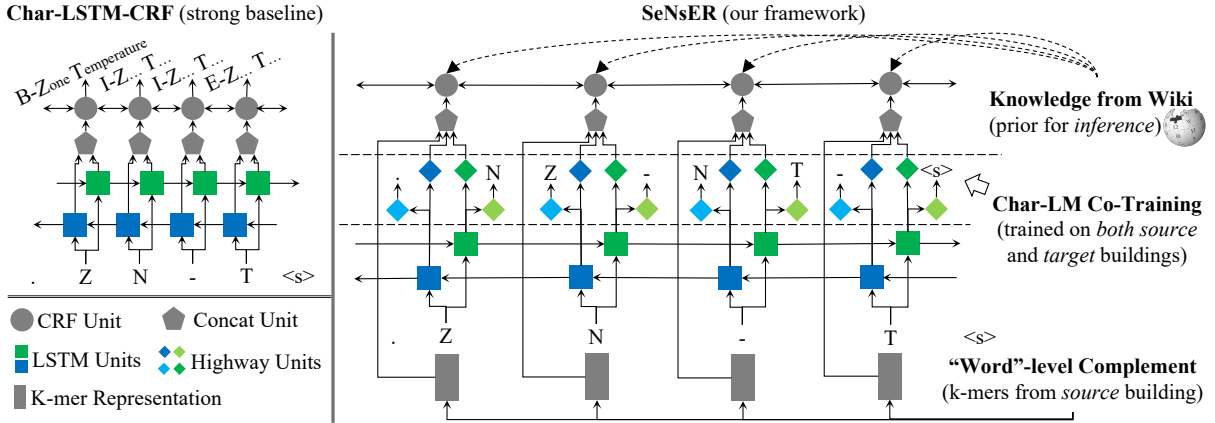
Char-LSTM-CRF (strong baseline)

B-Z$_{one}$ T$_{emperature}$ I-Z... T... I-Z... T... E-Z... T...

. Z N - T <s>

CRF Unit Concat Unit

LSTM Units Highway Units

K-mer Representation

SeNsER (our framework)

Knowledge from Wiki
(prior for *inference*)

. N Z - N T - <s>

Char-LM Co-Training
(trained on *both source* and *target* buildings)

. Z N - T <s>

"Word"-level Complement
(k-mers from *source* building)